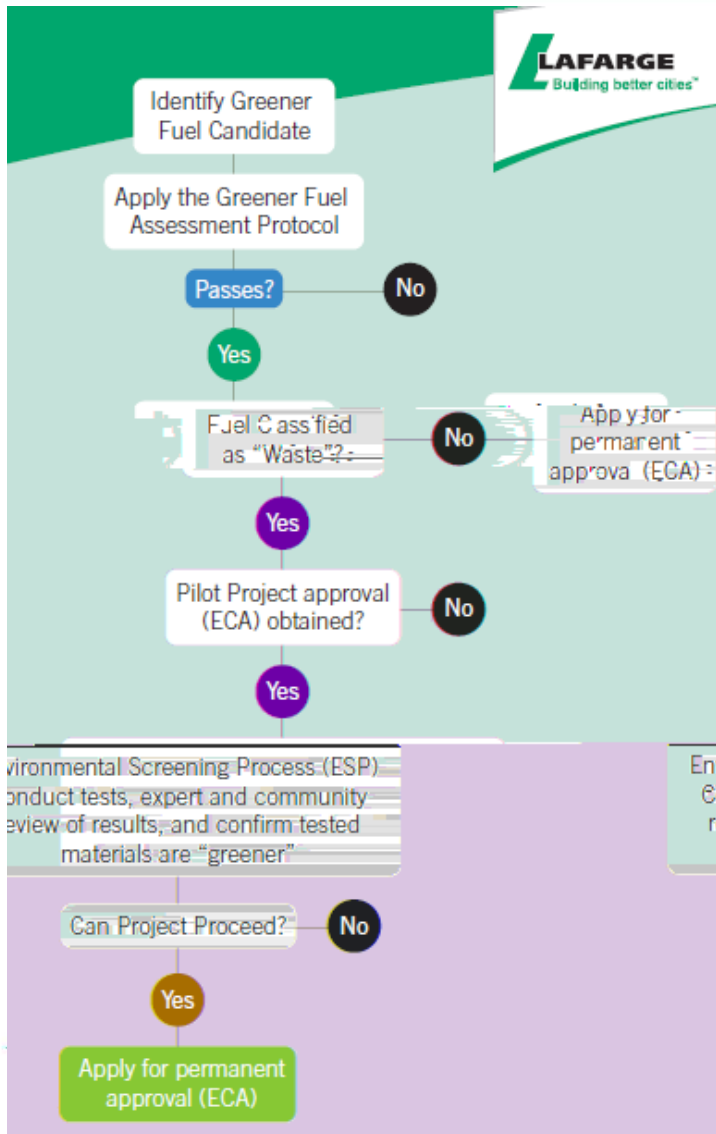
LAFARGE
Building better cities™

Identify Greener Fuel Candidate

Apply the Greener Fuel Assessment Protocol

Passes?

No

Yes

Fuel Classified as "Waste"?

No

Apply for permanent approval (ECA)

Yes

Pilot Project approval (ECA) obtained?

No

Yes

vironmental Screening Process (ESP) onduct tests, expert and community eview of results, and confirm tested materials are "greener"

En
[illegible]
r

Can Project Proceed?

No

Yes

Apply for permanent approval (ECA)